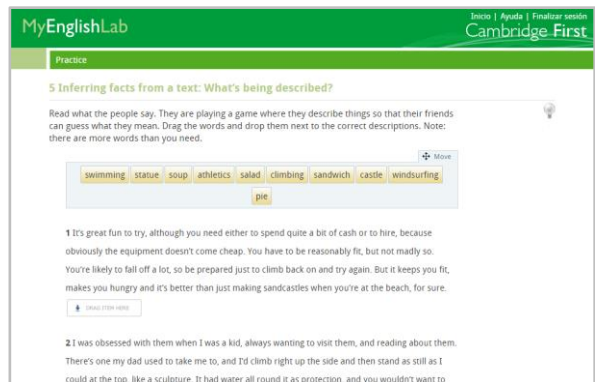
MyEnglishLab

Inicio | Ayuda | Finalizar sesión

Cambridge First

Practice

5 Inferring facts from a text: What's being described?

Read what the people say. They are playing a game where they describe things so that their friends can guess what they mean. Drag the words and drop them next to the correct descriptions. Note: there are more words than you need.

Move

| swimming | statue | soup | athletics | salad | climbing | sandwich | castle | windsurfing |
|---|---|---|---|---|---|---|---|---|
| pie | | | | | | | | |

1 It's great fun to try, although you need either to spend quite a bit of cash or to hire, because obviously the equipment doesn't come cheap. You have to be reasonably fit, but not madly so. You're likely to fall off a lot, so be prepared just to climb back on and try again. But it keeps you fit, makes you hungry and it's better than just making sandcastles when you're at the beach, for sure.

DRAG ITEM HERE

2 I was obsessed with them when I was a kid, always wanting to visit them, and reading about them. There's one my dad used to take me to, and I'd climb right up the side and then stand as still as I could at the top, like a sculpture. It had water all round it as protection, and you wouldn't want to